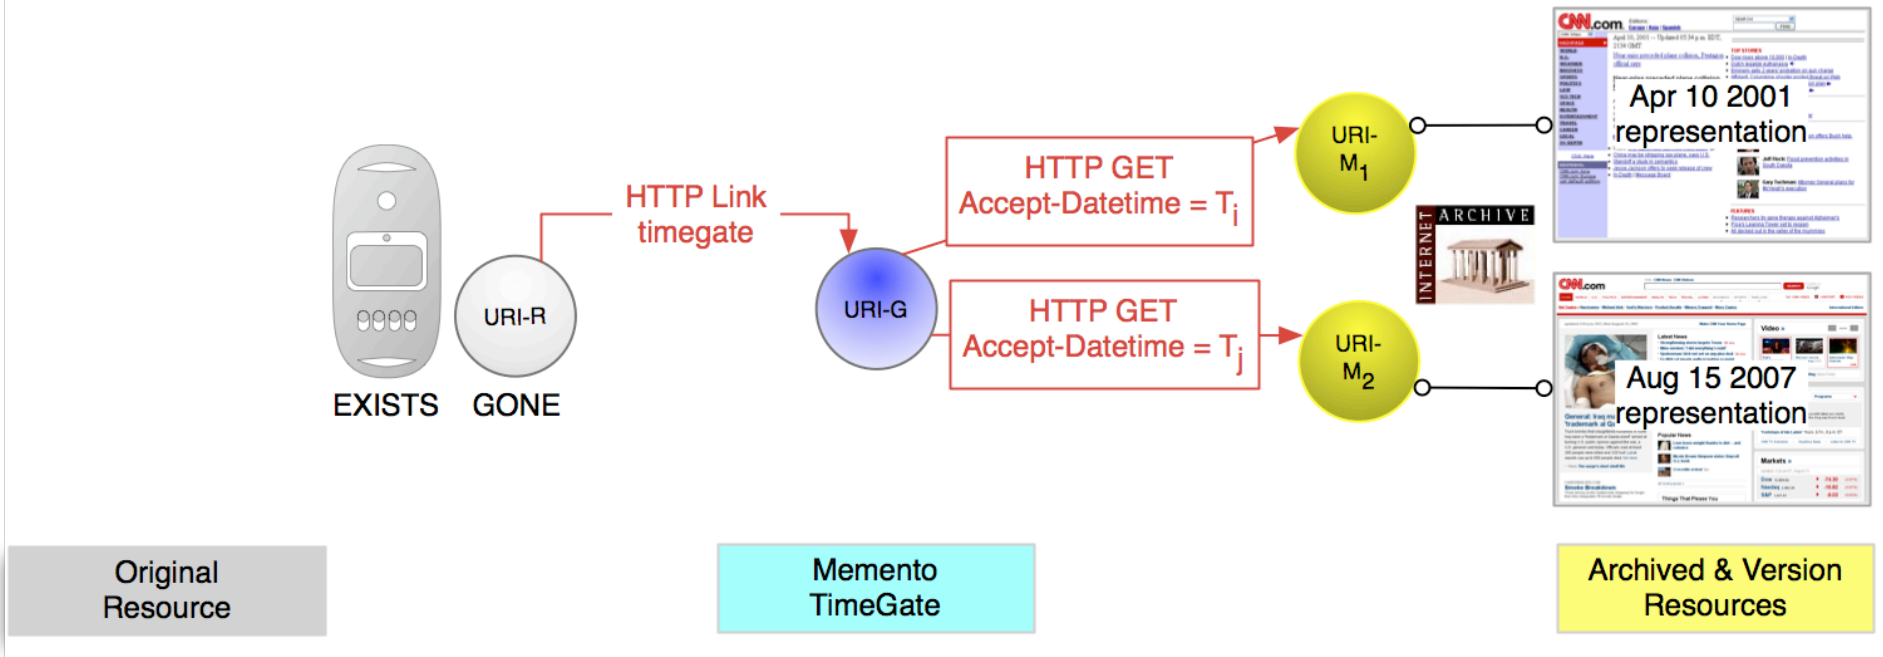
EXISTS

URI-R

GONE

HTTP Link timegate

URI-G

HTTP GET Accept-Datetime = $T_i$

HTTP GET Accept-Datetime = $T_j$

URI-$M_1$

URI-$M_2$

CNN.com

Apr 10 2001 representation

INTERNET ARCHIVE

CNN.com

Aug 15 2007 representation

Original Resource

Memento TimeGate

Archived & Version Resources